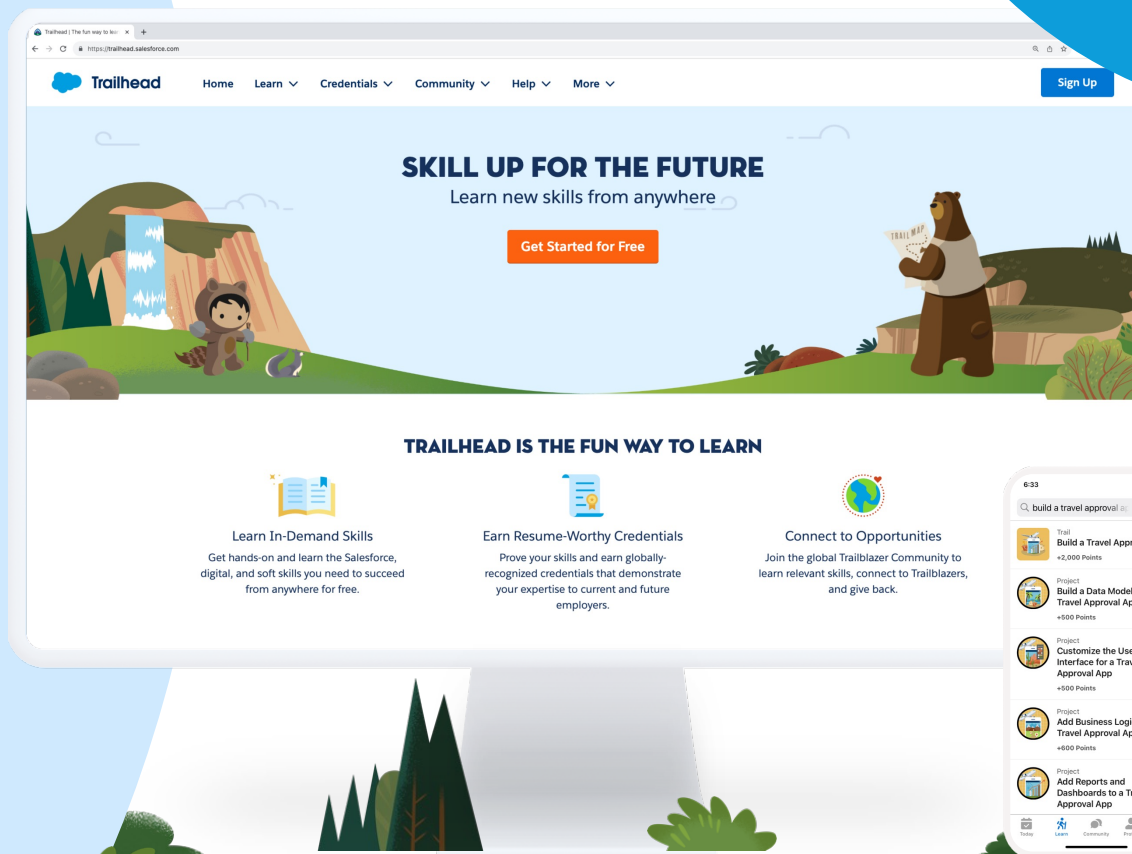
Trailhead | The fun way to lea

https://trailhead.salesforce.com

Trailhead Home Learn Credentials Community Help More Sign Up

SKILL UP FOR THE FUTURE
Learn new skills from anywhere

Get Started for Free

TRAIL MAP

TRAILHEAD IS THE FUN WAY TO LEARN

Learn In-Demand Skills
Get hands-on and learn the Salesforce, digital, and soft skills you need to succeed from anywhere for free.

Earn Resume-Worthy Credentials
Prove your skills and earn globally-recognized credentials that demonstrate your expertise to current and future employers.

Connect to Opportunities
Join the global Trailblazer Community to learn relevant skills, connect to Trailblazers, and give back.

6:33

build a travel approval a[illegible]

Trail
Build a Travel Appr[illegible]
+2,000 Points

Project
Build a Data Model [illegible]
Travel Approval Ap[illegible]
+500 Points

Project
Customize the Use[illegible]
Interface for a Trav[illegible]
Approval App
+500 Points

Project
Add Business Logi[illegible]
Travel Approval Ap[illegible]
+600 Points

Project
Add Reports and
Dashboards to a T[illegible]
Approval App

Today Learn Community Pro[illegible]